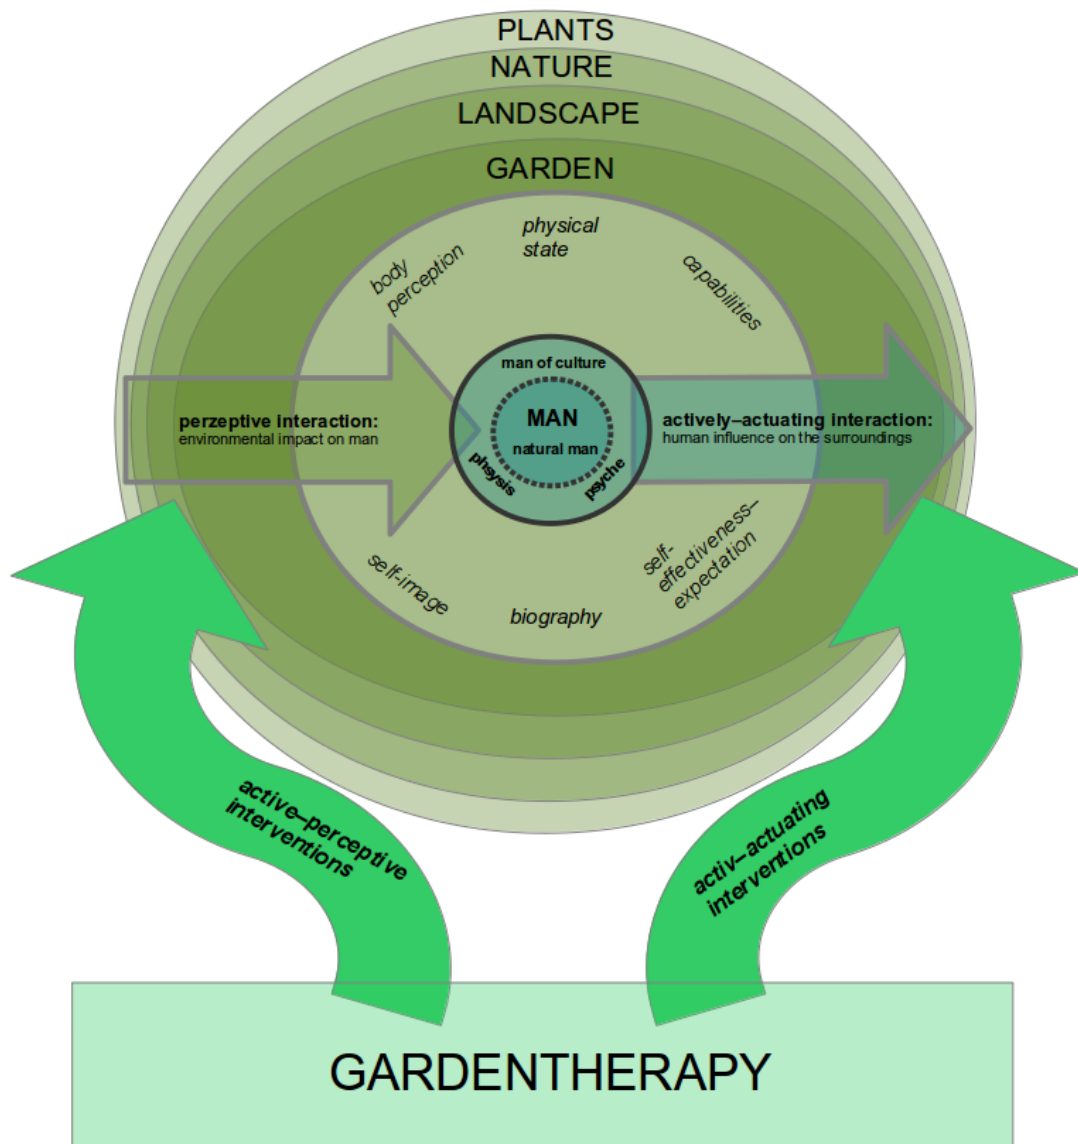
PLANTS
NATURE
LANDSCAPE
GARDEN

physical state
body perception
capabilities

perzeptive interaction:
environmental impact on man

man of culture
MAN
natural man
physysis
psyche

actively–actuating interaction:
human influence on the surroundings

self-image
biography
self-effectiveness-expectation

active–perceptive interventions
activ–actuating interventions

GARDENTHERAPY